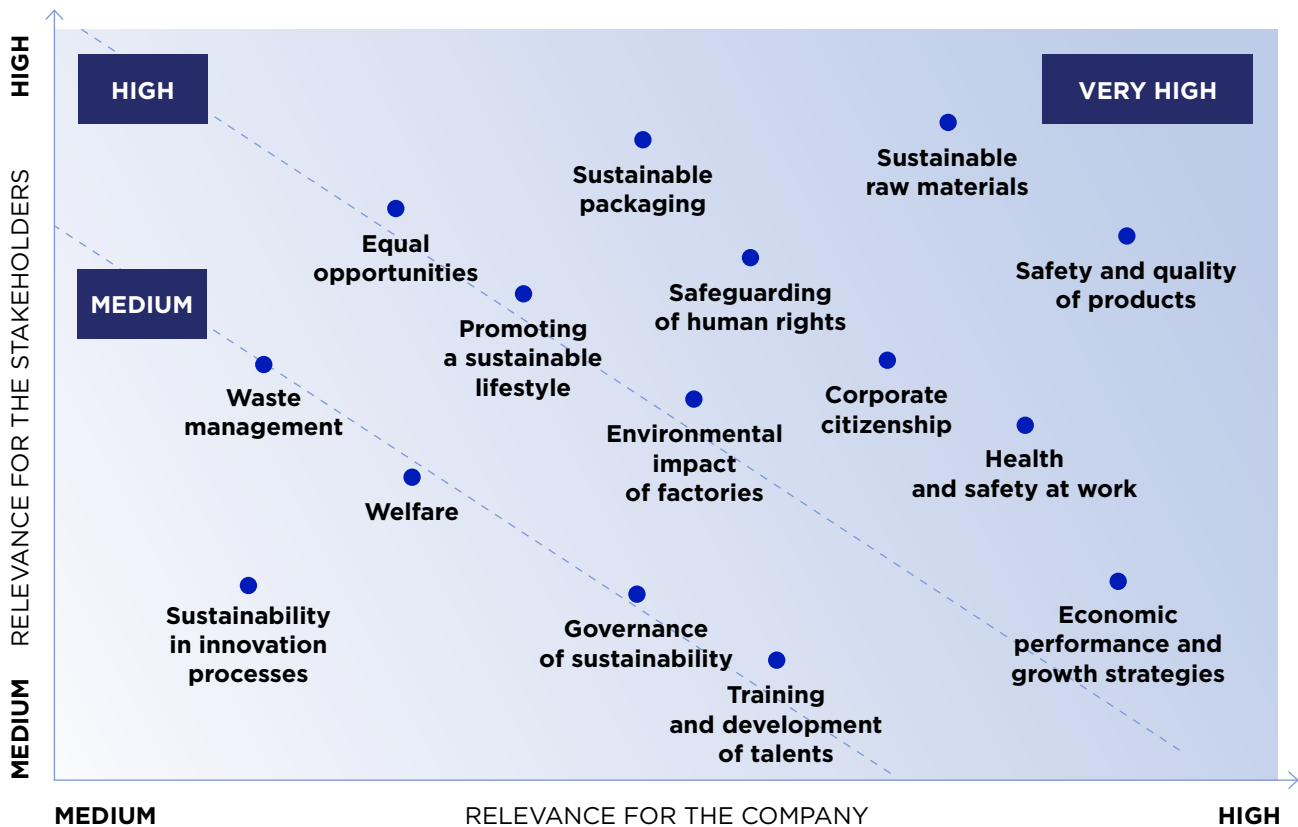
HIGH

HIGH

VERY HIGH

Sustainable packaging

Sustainable raw materials

Equal opportunities

Safety and quality of products

MEDIUM

Safeguarding of human rights

Promoting a sustainable lifestyle

Waste management

Corporate citizenship

Environmental impact of factories

Health and safety at work

Welfare

Sustainability in innovation processes

Governance of sustainability

Economic performance and growth strategies

Training and development of talents

RELEVANCE FOR THE STAKEHOLDERS

MEDIUM

MEDIUM

RELEVANCE FOR THE COMPANY

HIGH